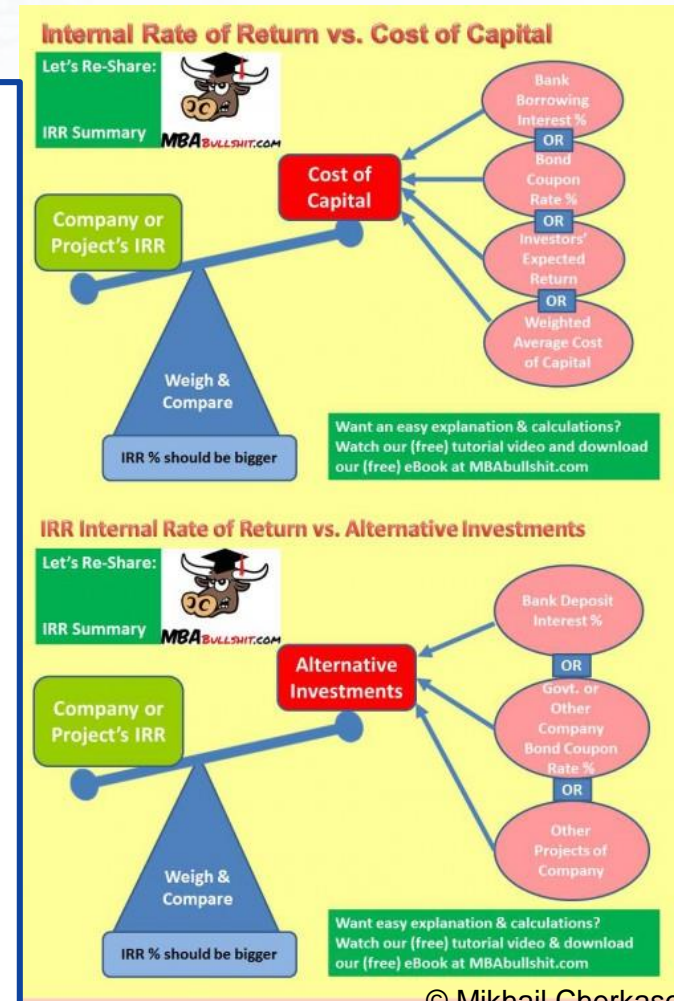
Internal Rate of Return vs. Cost of Capital

Let's Re-Share:

IRR Summary

MBABULLSHIT.COM

Cost of Capital

Bank Borrowing Interest %

OR

Bond Coupon Rate %

OR

Investors' Expected Return

OR

Weighted Average Cost of Capital

Company or Project's IRR

Weigh & Compare

IRR % should be bigger

Want an easy explanation & calculations? Watch our (free) tutorial video and download our (free) eBook at MBAbullshit.com

IRR Internal Rate of Return vs. Alternative Investments

Let's Re-Share:

IRR Summary

MBABULLSHIT.COM

Alternative Investments

Bank Deposit Interest %

OR

Govt. or Other Company Bond Coupon Rate %

OR

Other Projects of Company

Company or Project's IRR

Weigh & Compare

IRR % should be bigger

Want easy explanation & calculations? Watch our (free) tutorial video & download our (free) eBook at MBAbullshit.com

© Mikhail Cherkaso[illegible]